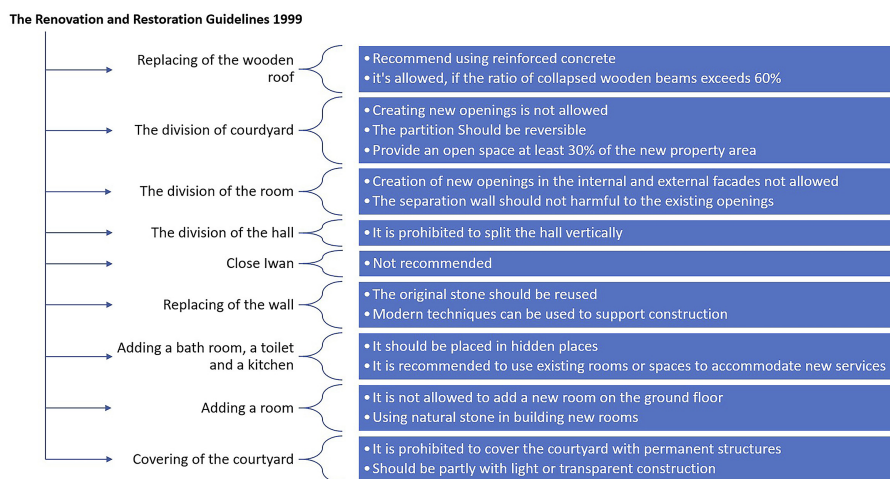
The Renovation and Restoration Guidelines 1999

Replacing of the wooden roof
• Recommend using reinforced concrete
• it's allowed, if the ratio of collapsed wooden beams exceeds 60%

The division of courdyard
• Creating new openings is not allowed
• The partition Should be reversible
• Provide an open space at least 30% of the new property area

The division of the room
• Creation of new openings in the internal and external facades not allowed
• The separation wall should not harmful to the existing openings

The division of the hall
• It is prohibited to split the hall vertically

Close Iwan
• Not recommended

Replacing of the wall
• The original stone should be reused
• Modern techniques can be used to support construction

Adding a bath room, a toilet and a kitchen
• It should be placed in hidden places
• It is recommended to use existing rooms or spaces to accommodate new services

Adding a room
• It is not allowed to add a new room on the ground floor
• Using natural stone in building new rooms

Covering of the courtyard
• It is prohibited to cover the courtyard with permanent structures
• Should be partly with light or transparent construction